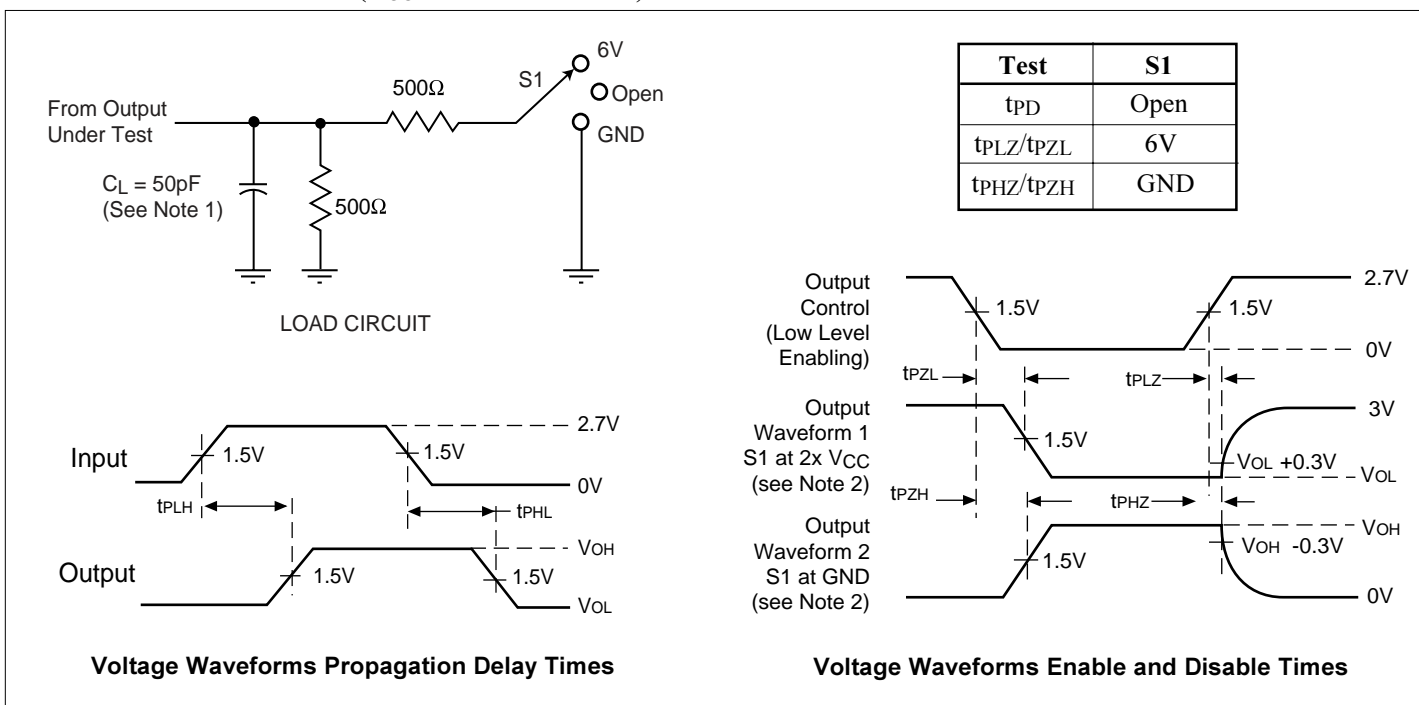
From Output Under Test

$C_L$ = 50pF (See Note 1)

500Ω

500Ω

S1

6V

Open

GND

LOAD CIRCUIT

| Test | S1 |
|---|---|
| $t_{PD}$ | Open |
| $t_{PLZ}/t_{PZL}$ | 6V |
| $t_{PHZ}/t_{PZH}$ | GND |

Input

1.5V

1.5V

2.7V

0V

$t_{PLH}$

$t_{PHL}$

Output

1.5V

1.5V

$V_{OH}$

$V_{OL}$

Voltage Waveforms Propagation Delay Times

Output Control (Low Level Enabling)

1.5V

1.5V

2.7V

0V

$t_{PZL}$

$t_{PLZ}$

Output Waveform 1 S1 at 2x $V_{CC}$ (see Note 2)

1.5V

3V

$V_{OL}$ +0.3V

$V_{OL}$

$t_{PZH}$

$t_{PHZ}$

Output Waveform 2 S1 at GND (see Note 2)

1.5V

$V_{OH}$

$V_{OH}$ -0.3V

0V

Voltage Waveforms Enable and Disable Times